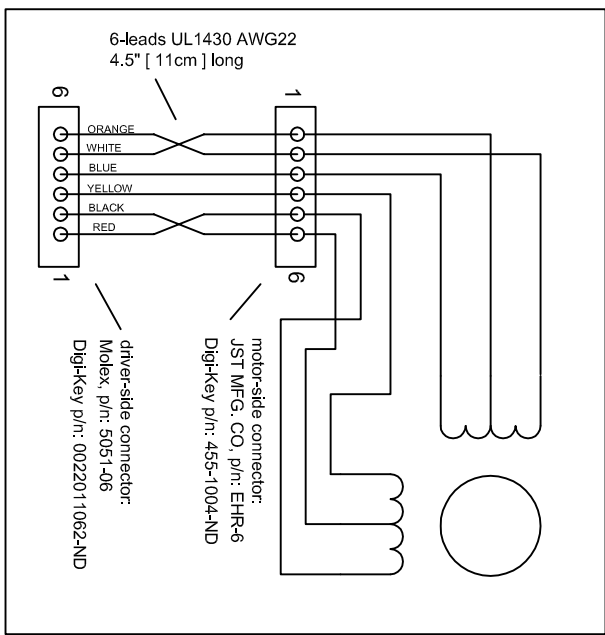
6-leads UL1430 AWG22
4.5" [ 11cm ] long

6

ORANGE
WHITE
BLUE
YELLOW
BLACK
RED

1

1

6

driver-side connector:
Molex, p/n: 5051-06
Digi-Key p/n: 0022011062-ND

motor-side connector:
JST MFG. CO, p/n: EHR-6
Digi-Key p/n: 455-1004-ND